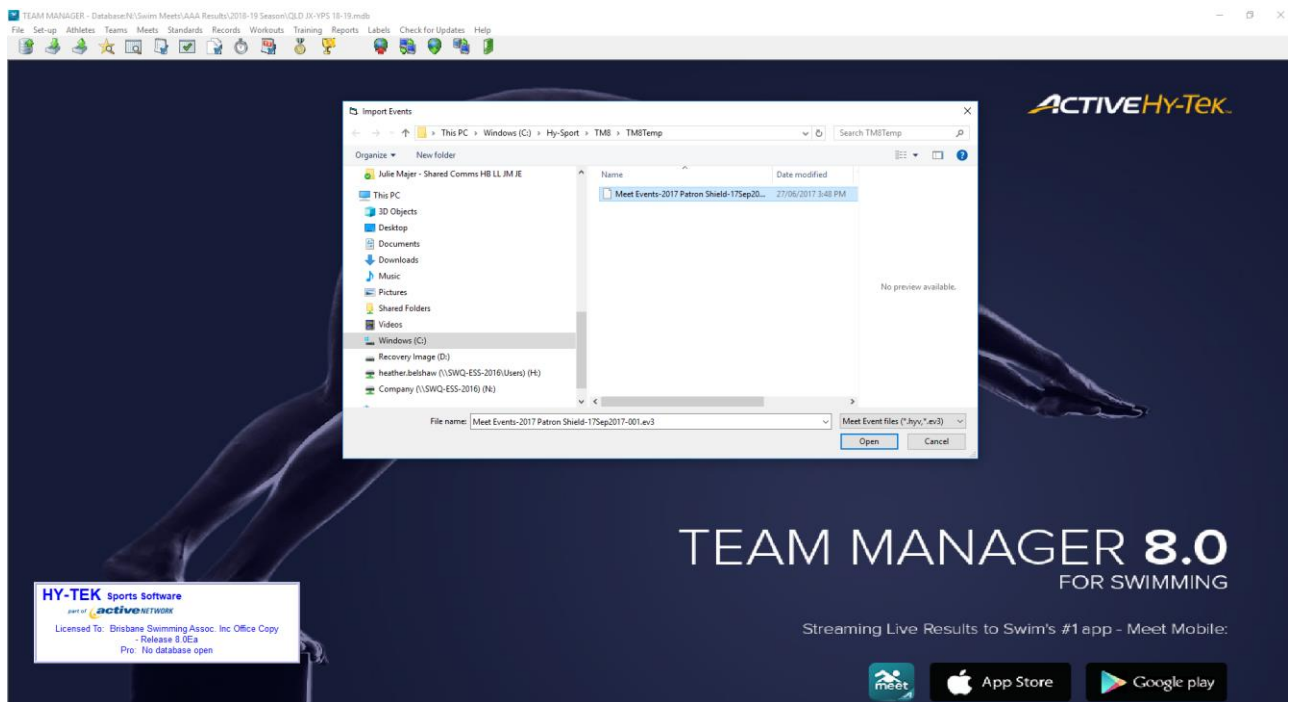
TEAM MANAGER - Database:N:\Swim Meets\AAA Results\2018-19 Season\QLD JX-YPS 18-19.mdb

File Set-up Athletes Teams Meets Standards Records Workouts Training Reports Labels Check for Updates Help

Import Events

This PC > Windows (C:) > Hy-Sport > TM8 > TM8Temp

Search TM8Temp

Organize ▾ New folder

Julie Majer - Shared Comms HB LL JM JE

This PC

3D Objects

Desktop

Documents

Downloads

Music

Pictures

Shared Folders

Videos

Windows (C:)

Recovery Image (D:)

heather.belshaw (\\SWQ-ESS-2016\Users) (H:)

Company (\\SWQ-ESS-2016) (N:)

Name

Date modified

Meet Events-2017 Patron Shield-17Sep20...

27/06/2017 3:48 PM

No preview available.

File name: Meet Events-2017 Patron Shield-17Sep2017-001.ev3

Meet Event files (*.hyv,*.ev3)

Open

Cancel

ACTIVE HY-TEK

TEAM MANAGER 8.0

FOR SWIMMING

Streaming Live Results to Swim's #1 app - Meet Mobile:

meet

App Store

Google play

HY-TEK Sports Software

part of active NETWORK

Licensed To: Brisbane Swimming Assoc. Inc Office Copy

- Release 8.0Ea

Pro: No database open